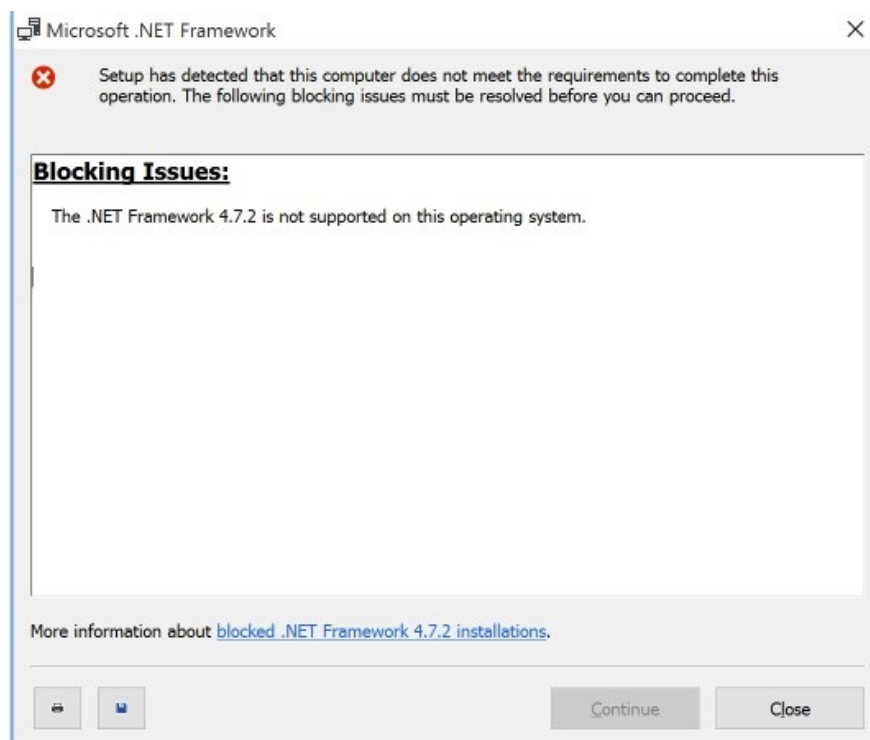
Microsoft .NET Framework

Setup has detected that this computer does not meet the requirements to complete this operation. The following blocking issues must be resolved before you can proceed.

Blocking Issues:

The .NET Framework 4.7.2 is not supported on this operating system.

More information about blocked .NET Framework 4.7.2 installations.

Continue

Close